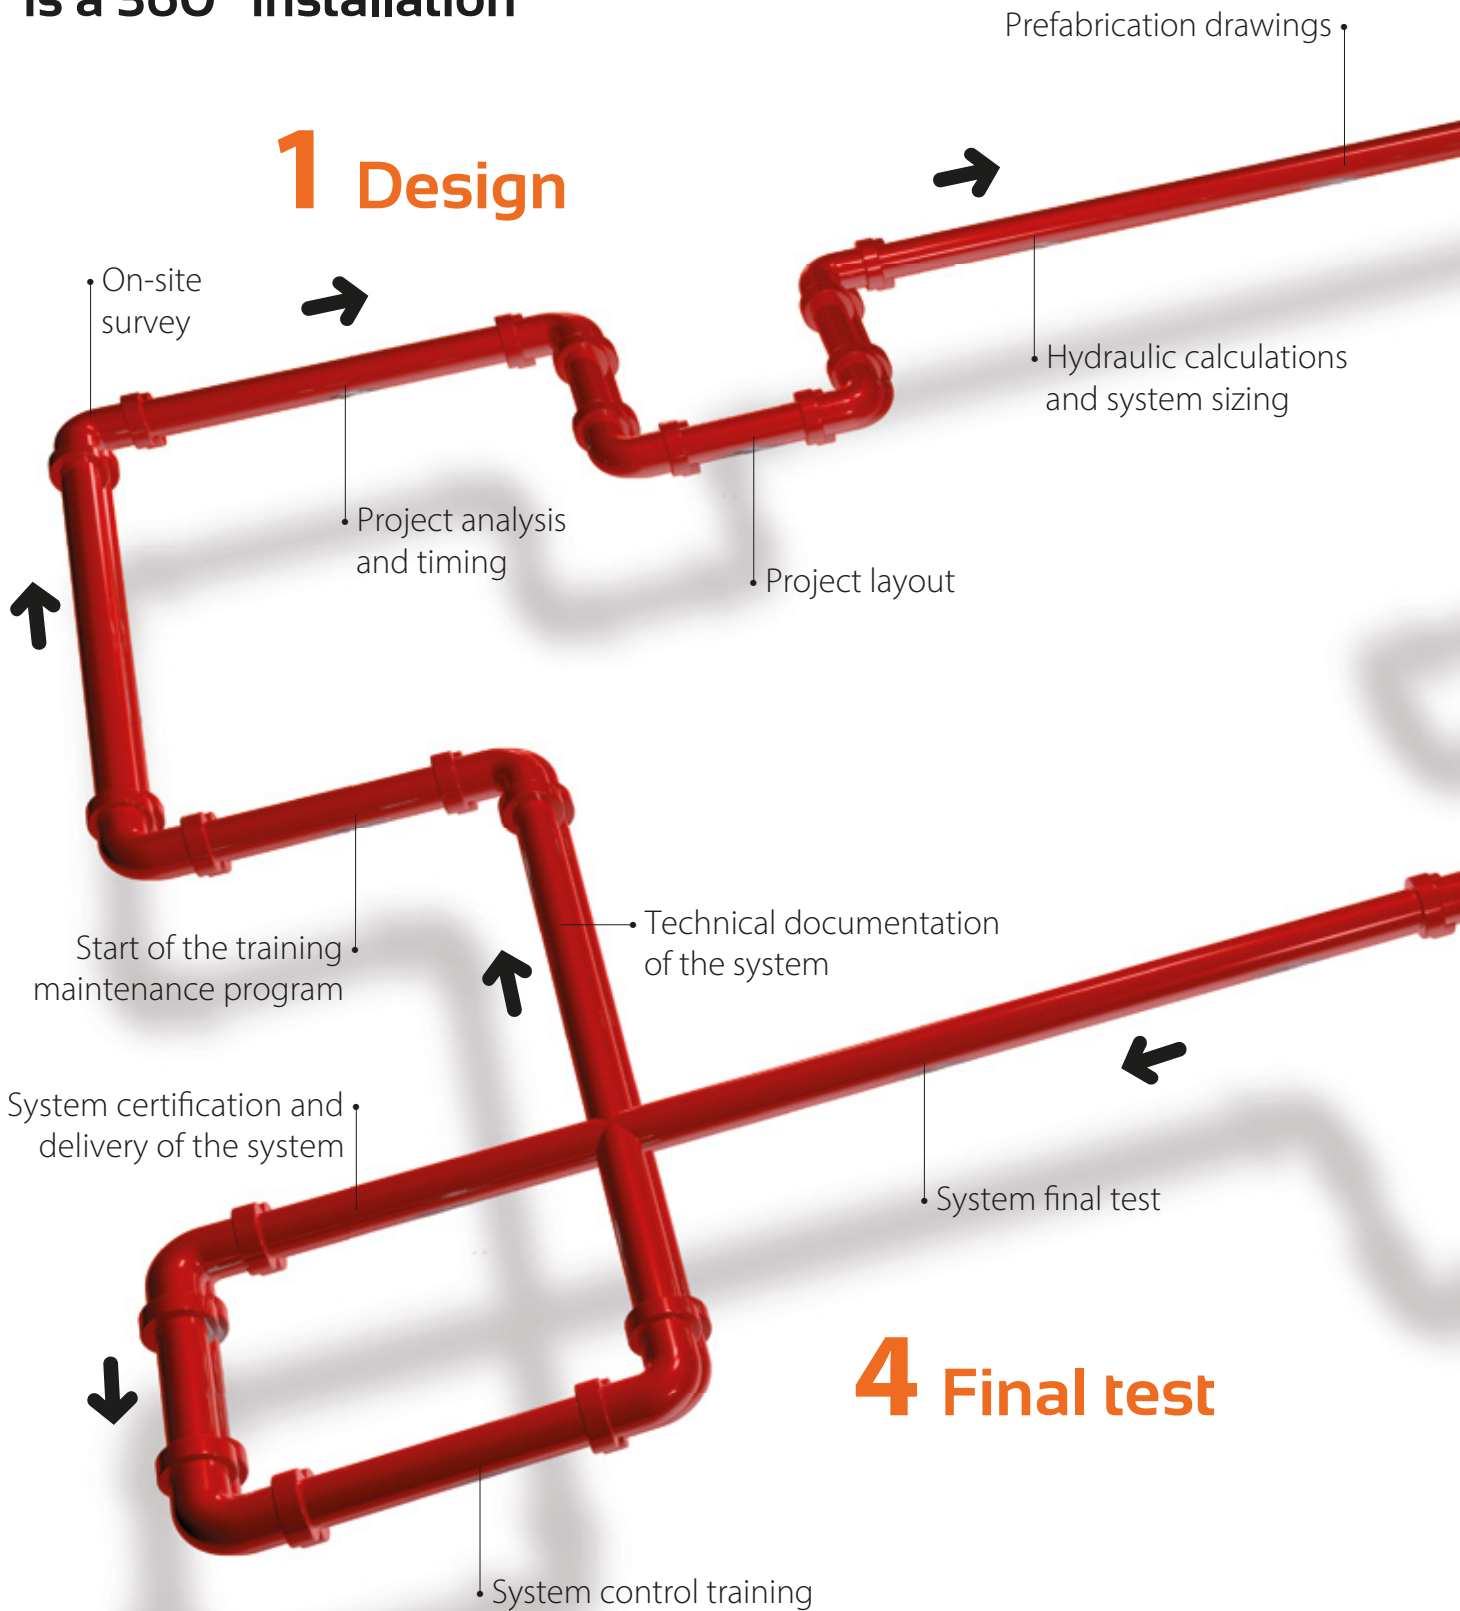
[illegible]

Prefabrication drawings

1 Design

On-site survey

Hydraulic calculations and system sizing

Project analysis and timing

Project layout

Technical documentation of the system

Start of the training maintenance program

System certification and delivery of the system

System final test

4 Final test

System control training